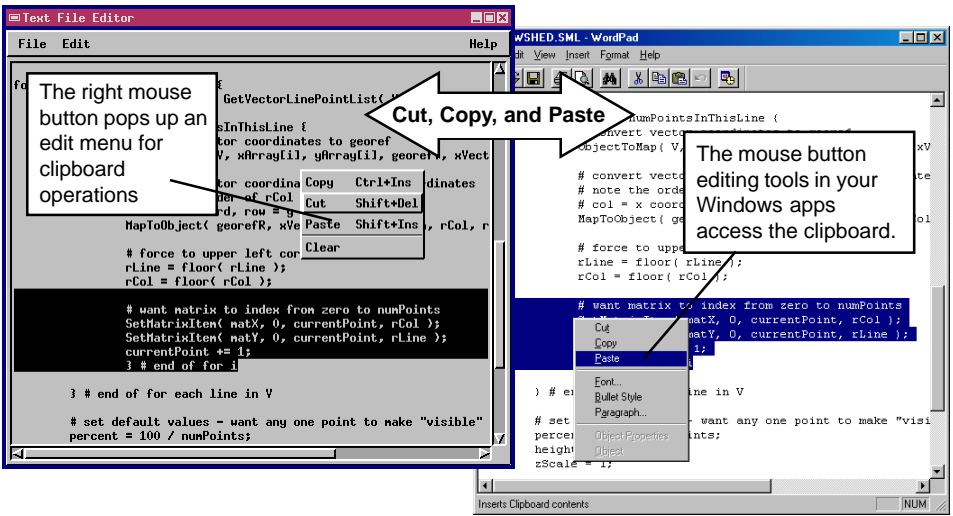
Text File Editor

File Edit Help

fo {
GetVectorLinePointList( V,
sInThisLine {
tor coordinates to georef
V, xArray[i], yArray[i], georefV, xVect
tor coordina dinates
der of rCol
rd, row = g
MapToObject( georefR, xVe , rCol, r

# force to upper left cor
rLine = floor( rLine );
rCol = floor( rCol );

# want matrix to index from zero to numPoints
SetMatrixItem( matX, 0, currentPoint, rCol );
SetMatrixItem( matY, 0, currentPoint, rLine );
currentPoint += 1;
} # end of for i

} # end of for each line in V

# set default values - want any one point to make "visible"
percent = 100 / numPoints;

The right mouse button pops up an edit menu for clipboard operations

Copy Ctrl+Ins
Cut Shift+Del
Paste Shift+Ins
Clear

Cut, Copy, and Paste

WSHED.SML - WordPad

dit View Insert Format Help

numPointsInThisLine {
# convert vect
ObjectToMap( V,
xV

# convert vecto te
# note the orde
# col = x coord
MapToObject( ge ol

# force to uppe
rLine = floor( rLine );
rCol = floor( rCol );

# want matrix to index from zero to numPoints
matX, 0, currentPoint, rCol );
matY, 0, currentPoint, rLine );
1;

} # e ine in V

# set - want any one point to make "visi
percen ints;
heigh
zScale = 1;

The mouse button editing tools in your Windows apps access the clipboard.

Cut
Copy
Paste
Font...
Bullet Style
Paragraph...
Object Properties
Object

Inserts Clipboard contents NUM